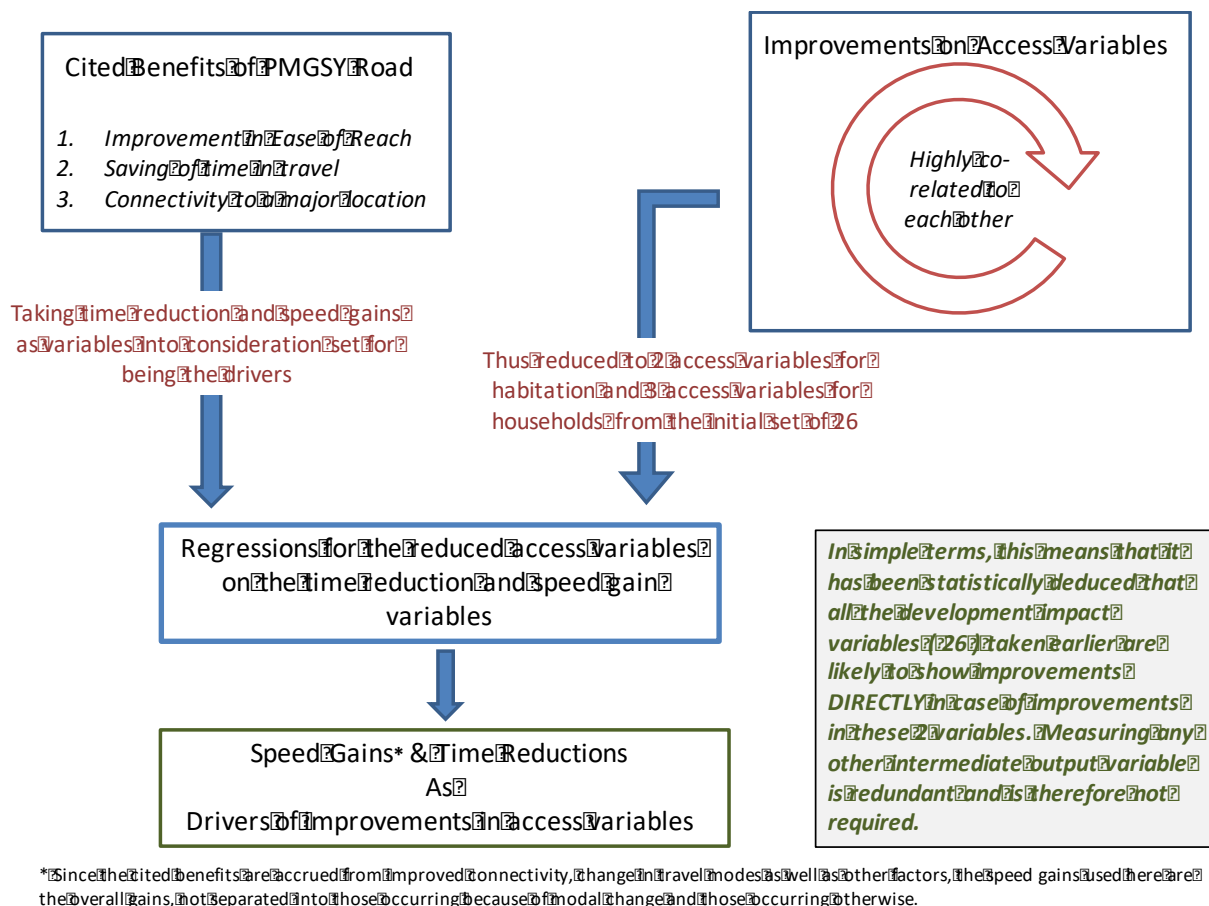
Cited Benefits of PMGSY Road

1. Improvement in Ease of Reach
2. Saving of time in travel
3. Connectivity to a major location

Improvements on Access Variables

Highly co-related to each other

Taking time reduction and speed gains as variables into consideration set for being the drivers

Thus reduced to 2 access variables for habitation and 3 access variables for households from the initial set of 26

Regressions for the reduced access variables on the time reduction and speed gain variables

In simple terms, this means that it has been statistically deduced that all the development impact variables (26) taken earlier are likely to show improvements DIRECTLY in case of improvements in these 2 variables. Measuring any other intermediate output variable is redundant and is therefore not required.

Speed Gains* & Time Reductions
As
Drivers of Improvements in access variables

*Since the cited benefits are accrued from improved connectivity, change in travel modes as well as other factors, the speed gains used here are the overall gains, not separated into those occurring because of modal change and those occurring otherwise.